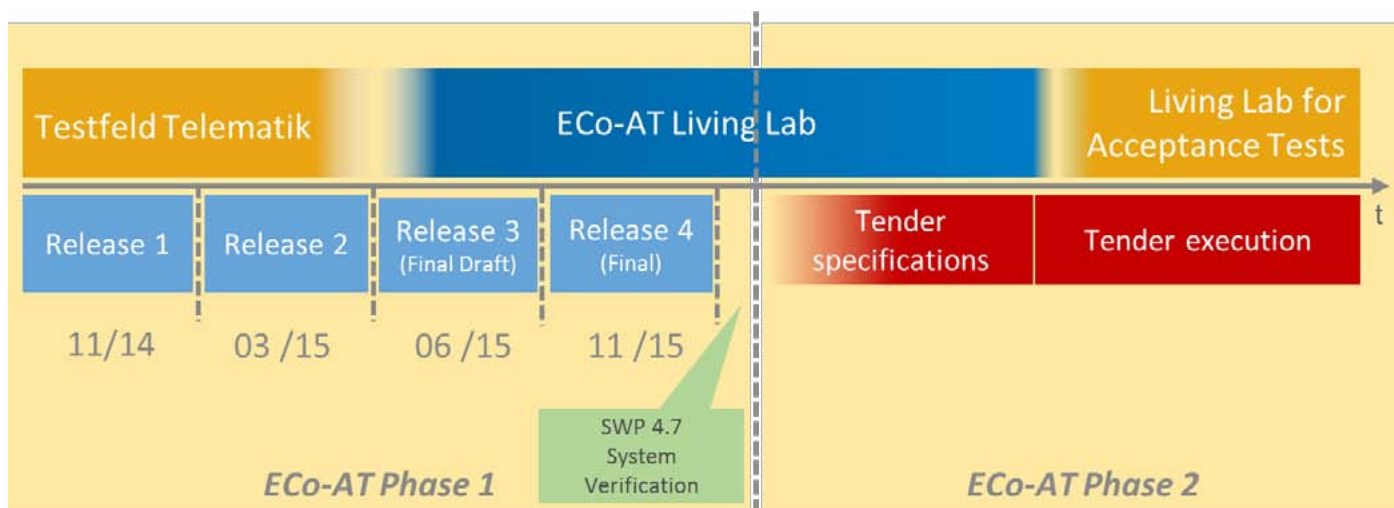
Testfeld Telematik

ECo-AT Living Lab

Living Lab for Acceptance Tests

t

Release 1

Release 2

Release 3 (Final Draft)

Release 4 (Final)

Tender specifications

Tender execution

11/14

03 /15

06 /15

11 /15

SWP 4.7 System Verification

ECo-AT Phase 1

ECo-AT Phase 2